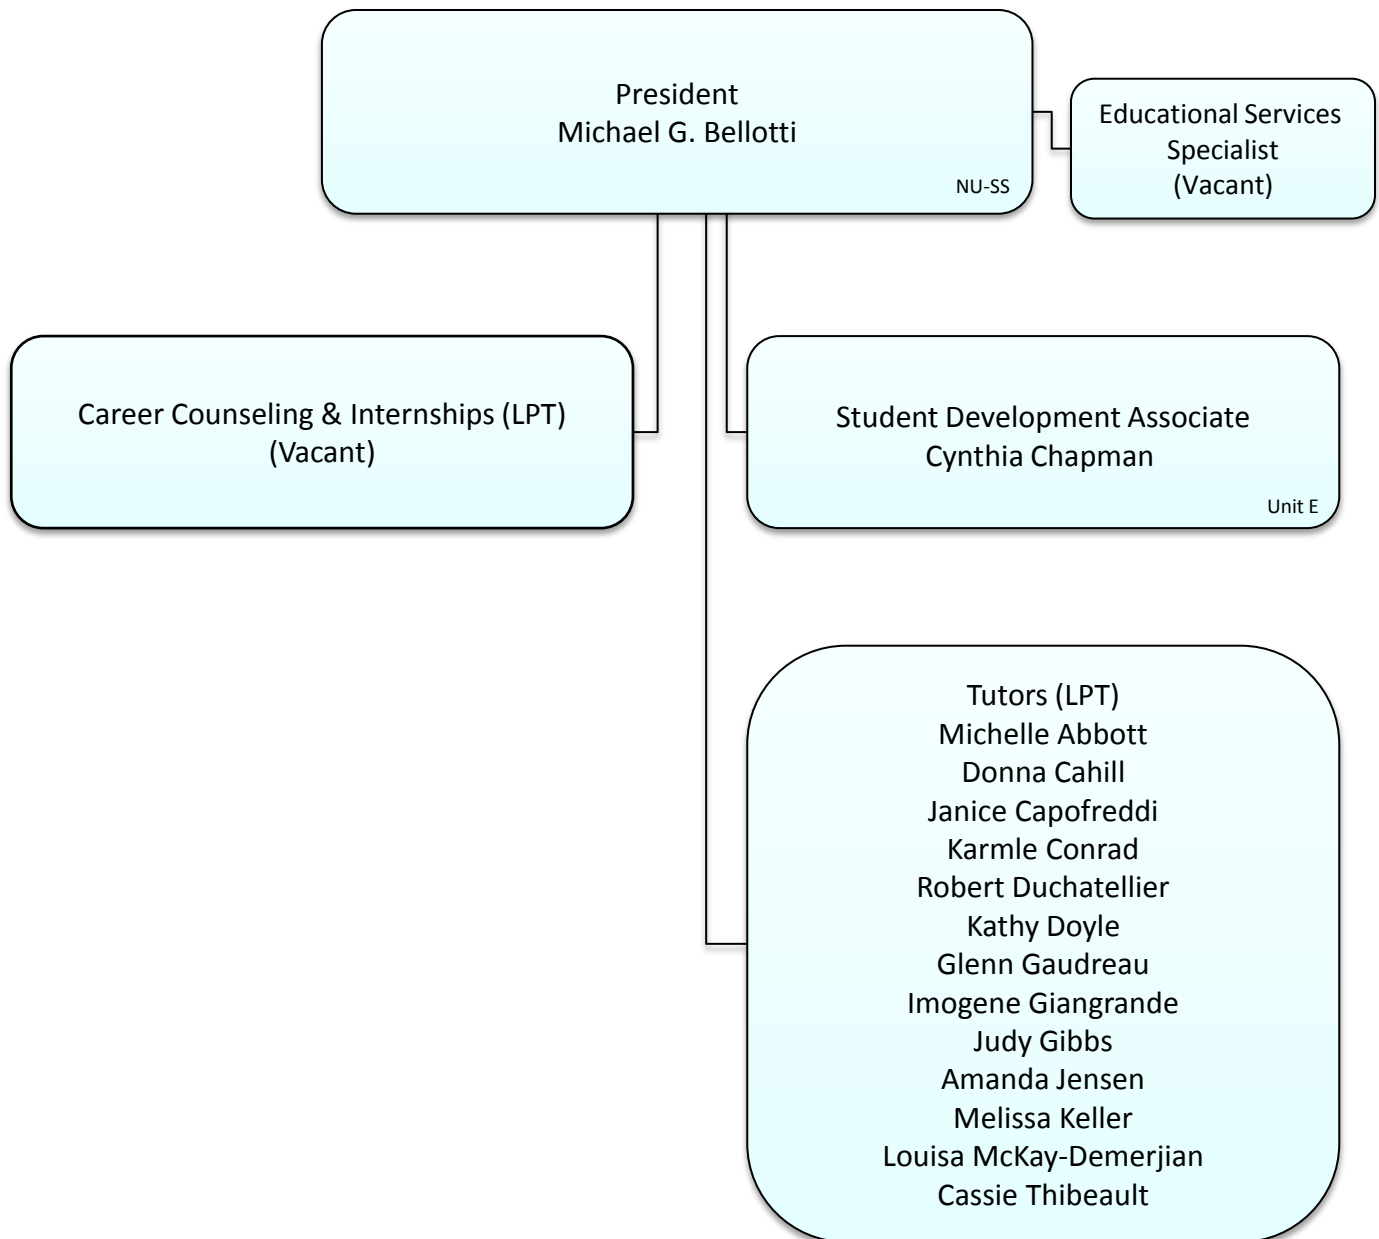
President
Michael G. Bellotti
NU-SS

Educational Services Specialist
(Vacant)

Career Counseling & Internships (LPT)
(Vacant)

Student Development Associate
Cynthia Chapman
Unit E

Tutors (LPT)
Michelle Abbott
Donna Cahill
Janice Capofreddi
Karmle Conrad
Robert Duchatellier
Kathy Doyle
Glenn Gaudreau
Imogene Giangrande
Judy Gibbs
Amanda Jensen
Melissa Keller
Louisa McKay-Demerjian
Cassie Thibeault